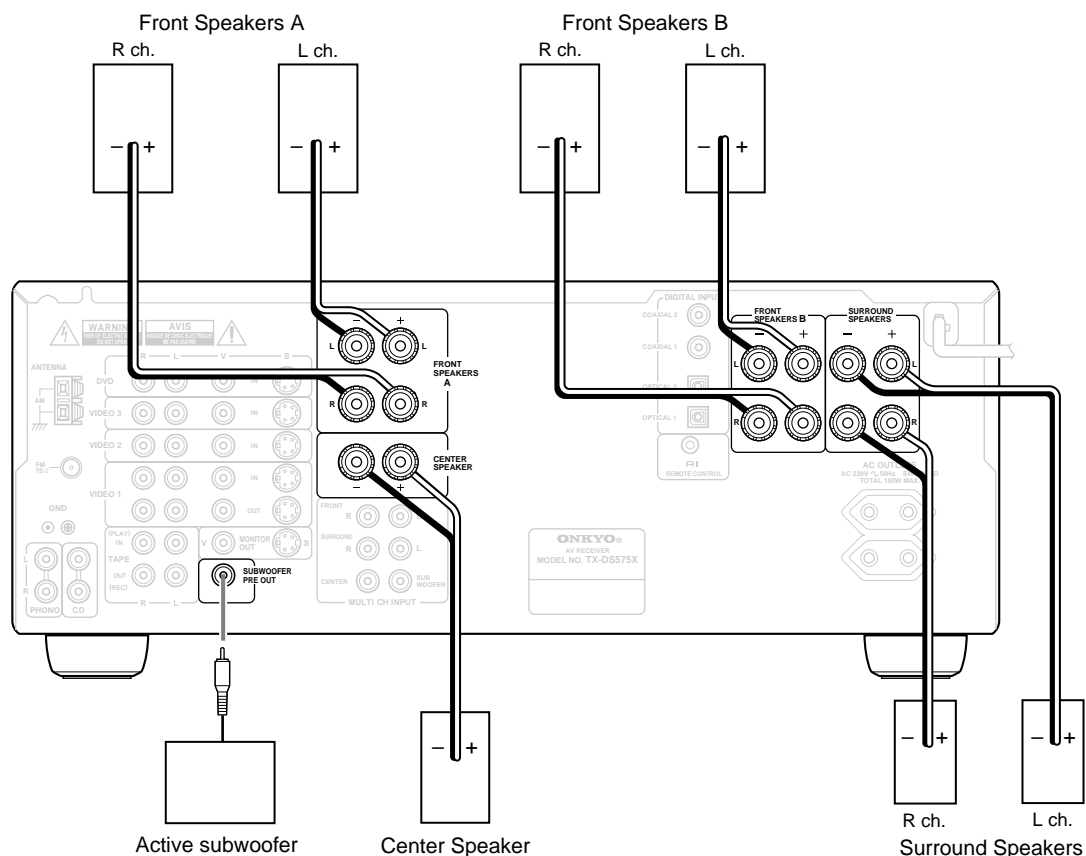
Front Speakers A

R ch.

L ch.

– +

– +

Front Speakers B

R ch.

L ch.

– +

– +

WARNING

AVIS

ANTENNA

AM

FM 75Ω

GND

R — L — V — S

DVD

IN

VIDEO 3

IN

VIDEO 2

IN

VIDEO 1

IN

OUT

(PLAY) IN

TAPE

OUT (REC)

V

MONITOR OUT

S

R — L

L

R

PHONO

CD

SUBWOOFER PRE OUT

–

+

L

L

R

R

FRONT SPEAKERS A

CENTER SPEAKER

–

+

FRONT

R

SURROUND

R

L

CENTER

SUB WOOFER

MULTI CH INPUT

DIGITAL INPUT

COAXIAL 2

COAXIAL 1

OPTICAL 2

OPTICAL 1

REMOTE CONTROL

FRONT SPEAKERS B

–

+

L

R

SURROUND SPEAKERS

–

+

L

R

AC OUTLETS

AC 230V ∿ 50Hz

TOTAL 100W MAX.

ONKYO

AV RECEIVER

MODEL NO. TX-DS575X

– +

Active subwoofer

– +

Center Speaker

– +

– +

R ch.

L ch.

Surround Speakers